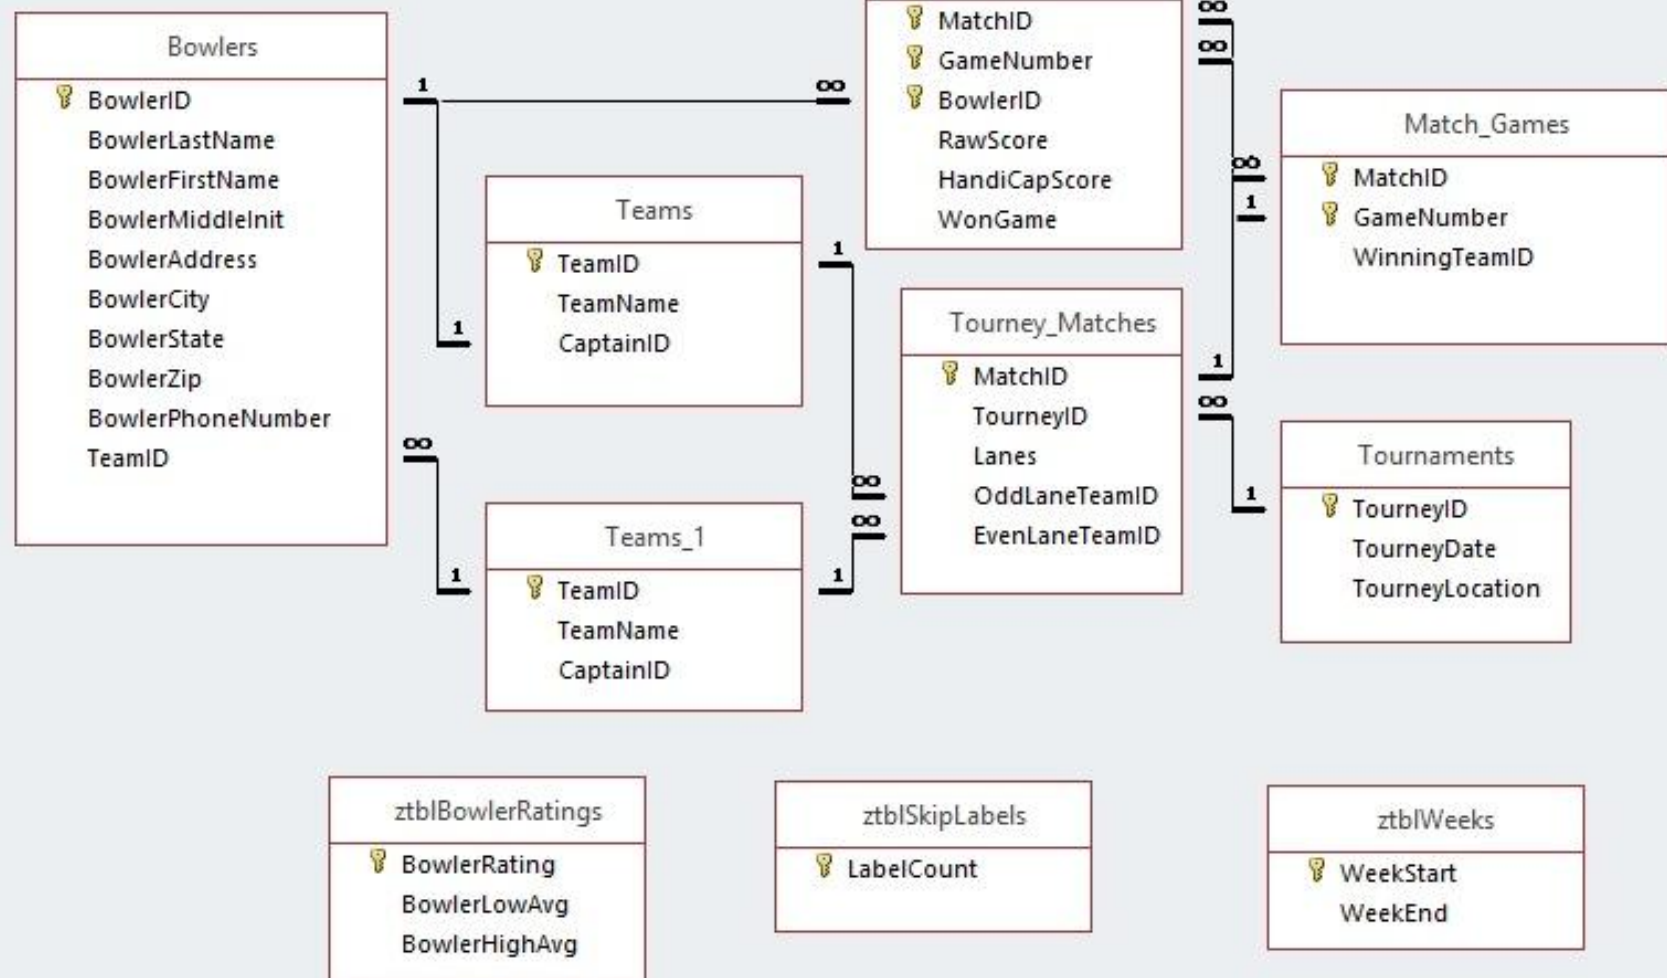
Bowlers
BowlerID
BowlerLastName
BowlerFirstName
BowlerMiddleInit
BowlerAddress
BowlerCity
BowlerState
BowlerZip
BowlerPhoneNumber
TeamID

1
∞

MatchID
GameNumber
BowlerID
RawScore
HandiCapScore
WonGame

∞
∞

Match_Games
MatchID
GameNumber
WinningTeamID

∞
1

Teams
TeamID
TeamName
CaptainID

1
1

Tourney_Matches
MatchID
TourneyID
Lanes
OddLaneTeamID
EvenLaneTeamID

1
∞
∞
∞

Tournaments
TourneyID
TourneyDate
TourneyLocation

1
∞
1

Teams_1
TeamID
TeamName
CaptainID

1
1

ztblBowlerRatings
BowlerRating
BowlerLowAvg
BowlerHighAvg

ztblSkipLabels
LabelCount

ztblWeeks
WeekStart
WeekEnd